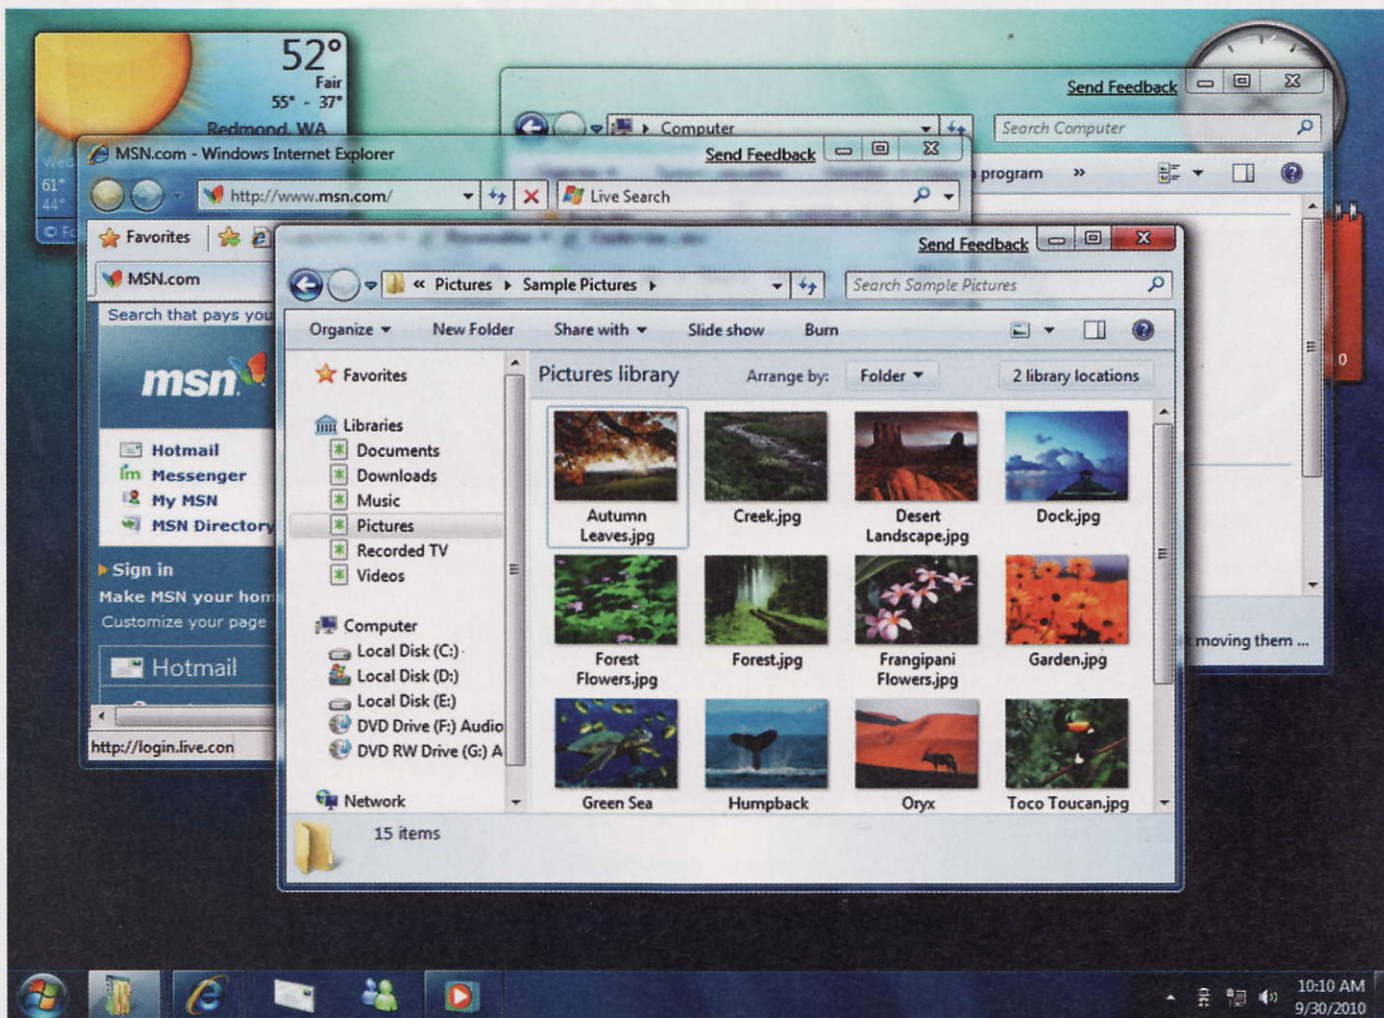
52°
Fair
55° - 37°
Redmond, WA
61°
44°

Send Feedback
Computer
Search Computer
program
moving them ...

MSN.com - Windows Internet Explorer
Send Feedback
http://www.msn.com/
Live Search
Favorites
MSN.com
Search that pays you
msn
Hotmail
Messenger
My MSN
MSN Directory
Sign in
Make MSN your hom
Customize your page
Hotmail
http://login.live.con

Send Feedback
Pictures ▸ Sample Pictures ▸
Search Sample Pictures
Organize
New Folder
Share with
Slide show
Burn
Favorites
Libraries
Documents
Downloads
Music
Pictures
Recorded TV
Videos
Computer
Local Disk (C:)
Local Disk (D:)
Local Disk (E:)
DVD Drive (F:) Audio
DVD RW Drive (G:) A
Network
Pictures library
Arrange by:
Folder
2 library locations
Autumn Leaves.jpg
Creek.jpg
Desert Landscape.jpg
Dock.jpg
Forest Flowers.jpg
Forest.jpg
Frangipani Flowers.jpg
Garden.jpg
Green Sea
Humpback
Oryx
Toco Toucan.jpg
15 items

10:10 AM
9/30/2010